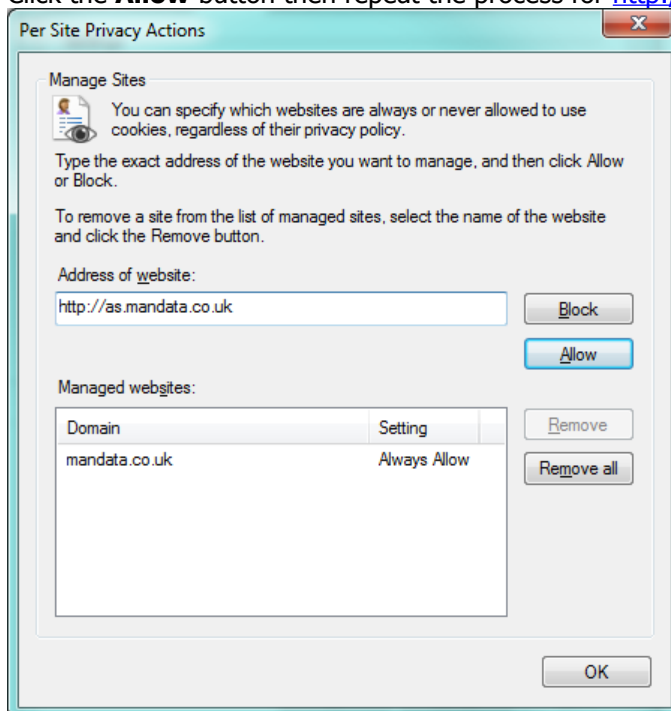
Click the **Allow** button then repeat the process for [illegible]

Per Site Privacy Actions

X

Manage Sites

You can specify which websites are always or never allowed to use cookies, regardless of their privacy policy.

Type the exact address of the website you want to manage, and then click Allow or Block.

To remove a site from the list of managed sites, select the name of the website and click the Remove button.

Address of website:

http://as.mandata.co.uk

Block

Allow

Managed websites:

| Domain | Setting |
|---|---|
| mandata.co.uk | Always Allow |

Remove

Remove all

OK